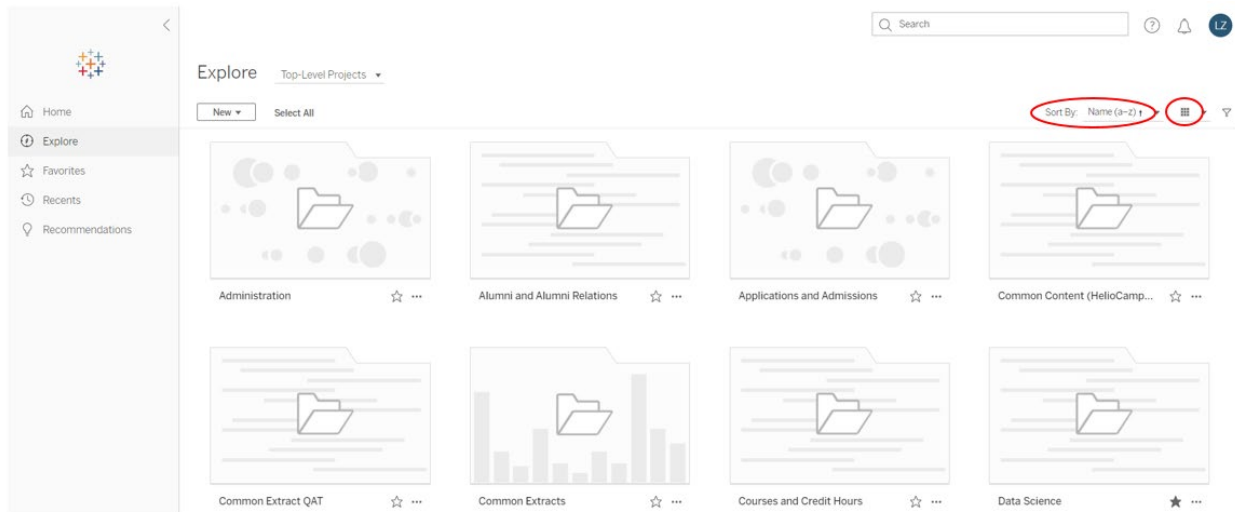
Search

LZ

Home
Explore
Favorites
Recents
Recommendations

Explore Top-Level Projects ▾

New ▾ Select All

Sort By: Name (a–z) ↑

Administration ☆ ···

Alumni and Alumni Relations ☆ ···

Applications and Admissions ☆ ···

Common Content (HelioCamp... ☆ ···

Common Extract QAT ☆ ···

Common Extracts ☆ ···

Courses and Credit Hours ☆ ···

Data Science ★ ···